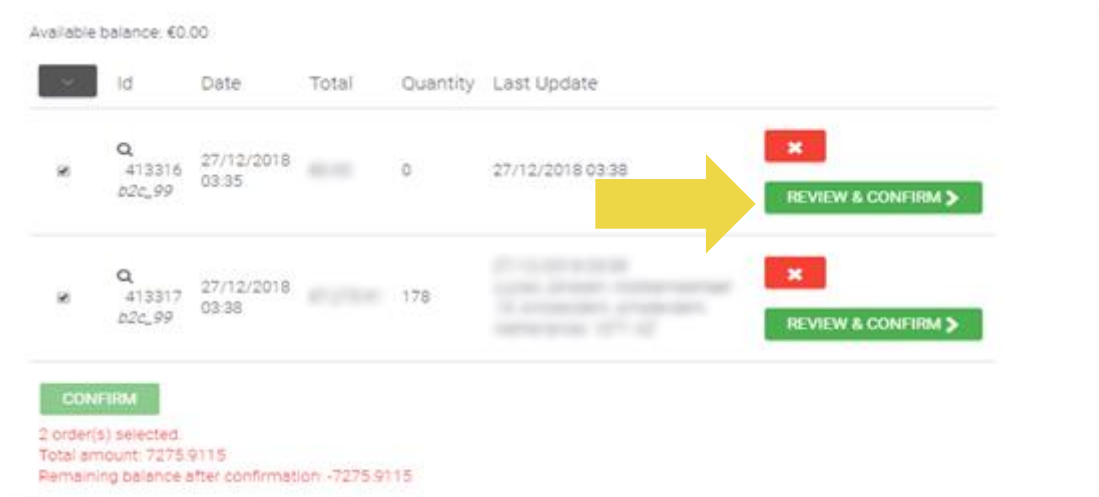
Available balance: €0.00

| | Id | Date | Total | Quantity | Last Update | |
|---|---|---|---|---|---|---|
| | 413316 b2c_99 | 27/12/2018 03:35 | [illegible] | 0 | 27/12/2018 03:38 | REVIEW & CONFIRM |
| | 413317 b2c_99 | 27/12/2018 03:38 | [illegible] | 178 | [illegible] | REVIEW & CONFIRM |

CONFIRM

2 order(s) selected.
Total amount: 7275.9115
Remaining balance after confirmation: -7275.9115